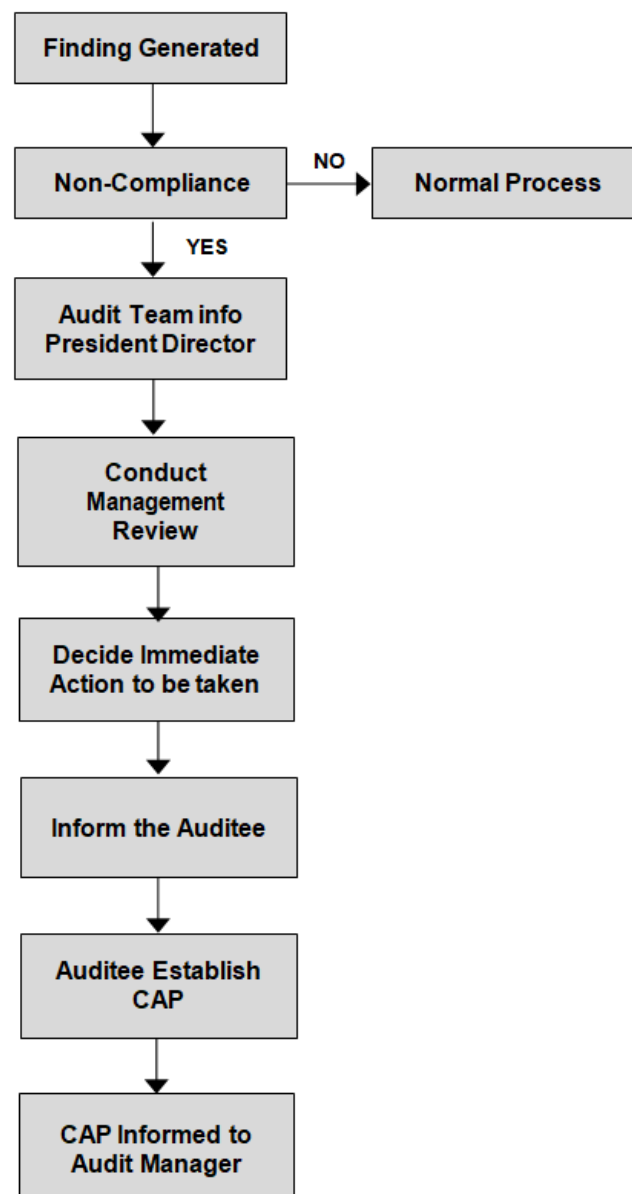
Finding Generated

Non-Compliance

NO

Normal Process

YES

Audit Team info President Director

Conduct Management Review

Decide Immediate Action to be taken

Inform the Auditee

Auditee Establish CAP

CAP Informed to Audit Manager